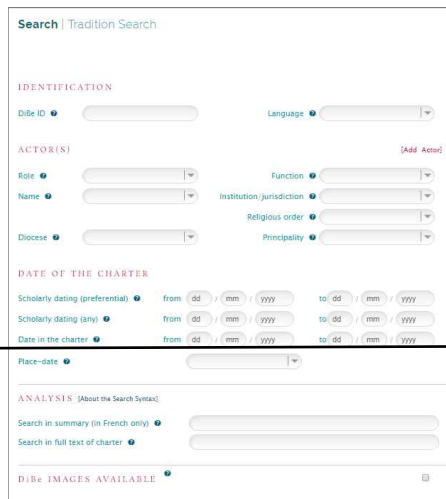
Search | Tradition Search

IDENTIFICATION

DiBe ID

Language

ACTOR(S)

[Add Actor]

Role

Function

Name

Institution/jurisdiction

Religious order

Diocese

Principality

DATE OF THE CHARTER

Scholarly dating (preferential) from dd / mm / yyyy to dd / mm / yyyy

Scholarly dating (any) from dd / mm / yyyy to dd / mm / yyyy

Date in the charter from dd / mm / yyyy to dd / mm / yyyy

Place-date

ANALYSIS [About the Search Syntax]

Search in summary (in French only)

Search in full text of charter

DiBe IMAGES AVAILABLE